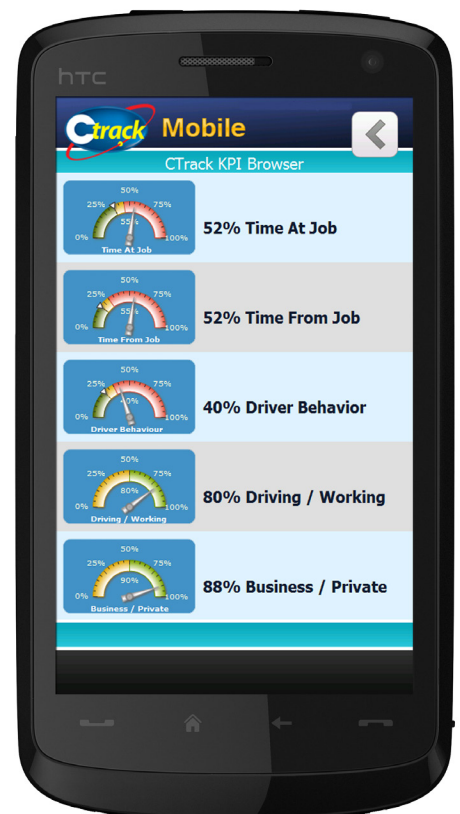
htc

Ctrack Mobile

CTrack KPI Browser

50%
25% 75%
55%
0% 100%
Time At Job
52% Time At Job

50%
25% 75%
55%
0% 100%
Time From Job
52% Time From Job

50%
25% 75%
40%
0% 100%
Driver Behaviour
40% Driver Behavior

50%
25% 75%
80%
0% 100%
Driving / Working
80% Driving / Working

50%
25% 75%
90%
0% 100%
Business / Private
88% Business / Private